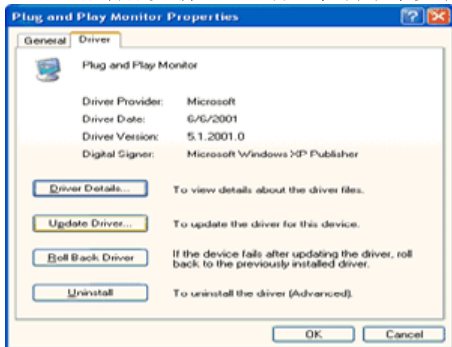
Plug and Play Monitor Properties

General Driver

Plug and Play Monitor

| | |
|---|---|
| Driver Provider: | Microsoft |
| Driver Date: | 6/6/2001 |
| Driver Version: | 5.1.2001.0 |
| Digital Signer: | Microsoft Windows XP Publisher |

Driver Details... To view details about the driver files.

Update Driver... To update the driver for this device.

Roll Back Driver If the device fails after updating the driver, roll back to the previously installed driver.

Uninstall To uninstall the driver (Advanced).

OK Cancel